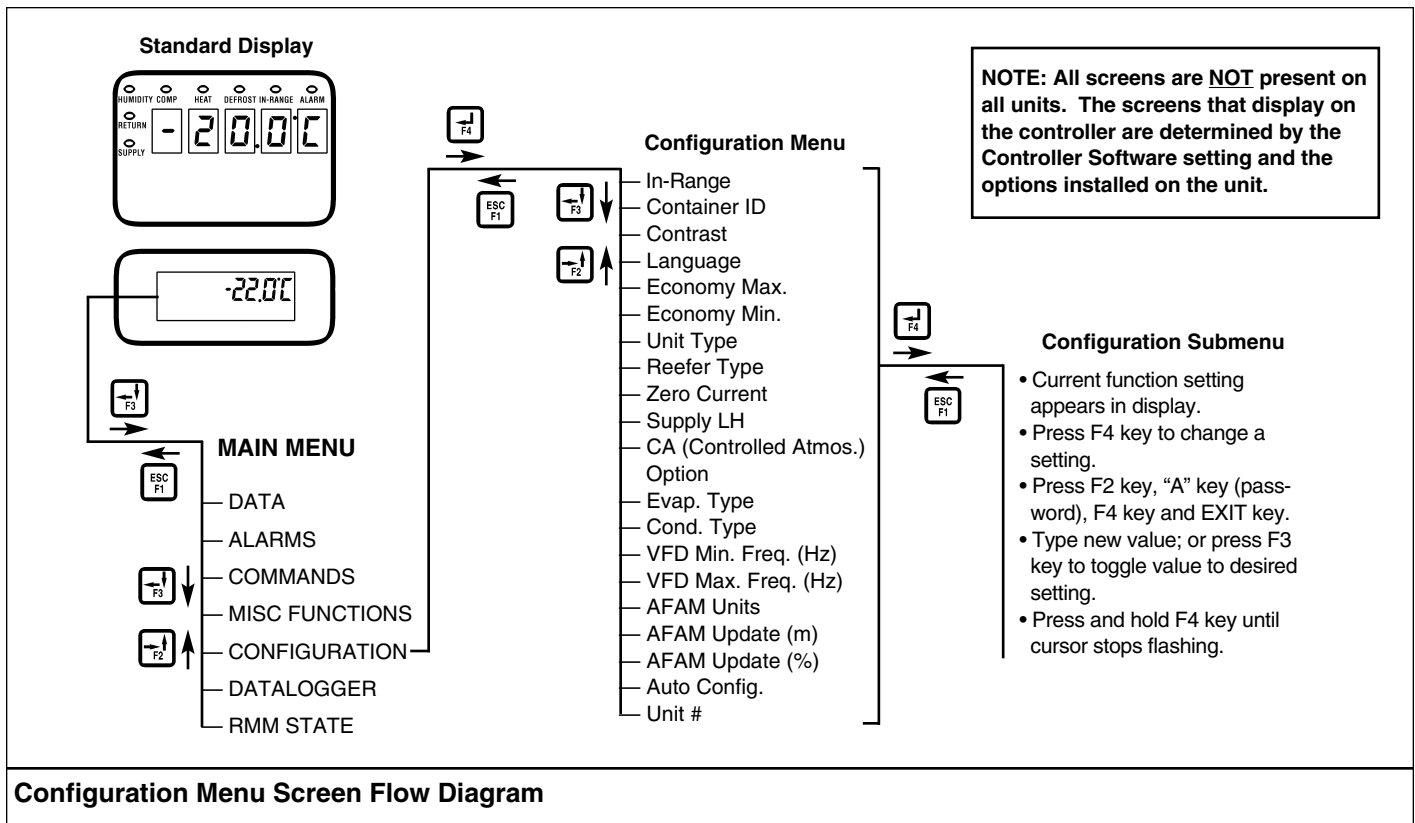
Standard Display

HUMIDITY COMP HEAT DEFROST IN-RANGE ALARM

RETURN

SUPPLY

-20.0C

-22.0C

F3

ESC F1

MAIN MENU

DATA
ALARMS
COMMANDS
MISC FUNCTIONS
CONFIGURATION
DATALOGGER
RMM STATE

F3

F2

F4

ESC F1

F3

F2

Configuration Menu

In-Range
Container ID
Contrast
Language
Economy Max.
Economy Min.
Unit Type
Reefer Type
Zero Current
Supply LH
CA (Controlled Atmos.) Option
Evap. Type
Cond. Type
VFD Min. Freq. (Hz)
VFD Max. Freq. (Hz)
AFAM Units
AFAM Update (m)
AFAM Update (%)
Auto Config.
Unit #

NOTE: All screens are NOT present on all units. The screens that display on the controller are determined by the Controller Software setting and the options installed on the unit.

F4

ESC F1

Configuration Submenu

• Current function setting appears in display.
• Press F4 key to change a setting.
• Press F2 key, “A” key (password), F4 key and EXIT key.
• Type new value; or press F3 key to toggle value to desired setting.
• Press and hold F4 key until cursor stops flashing.

Configuration Menu Screen Flow Diagram